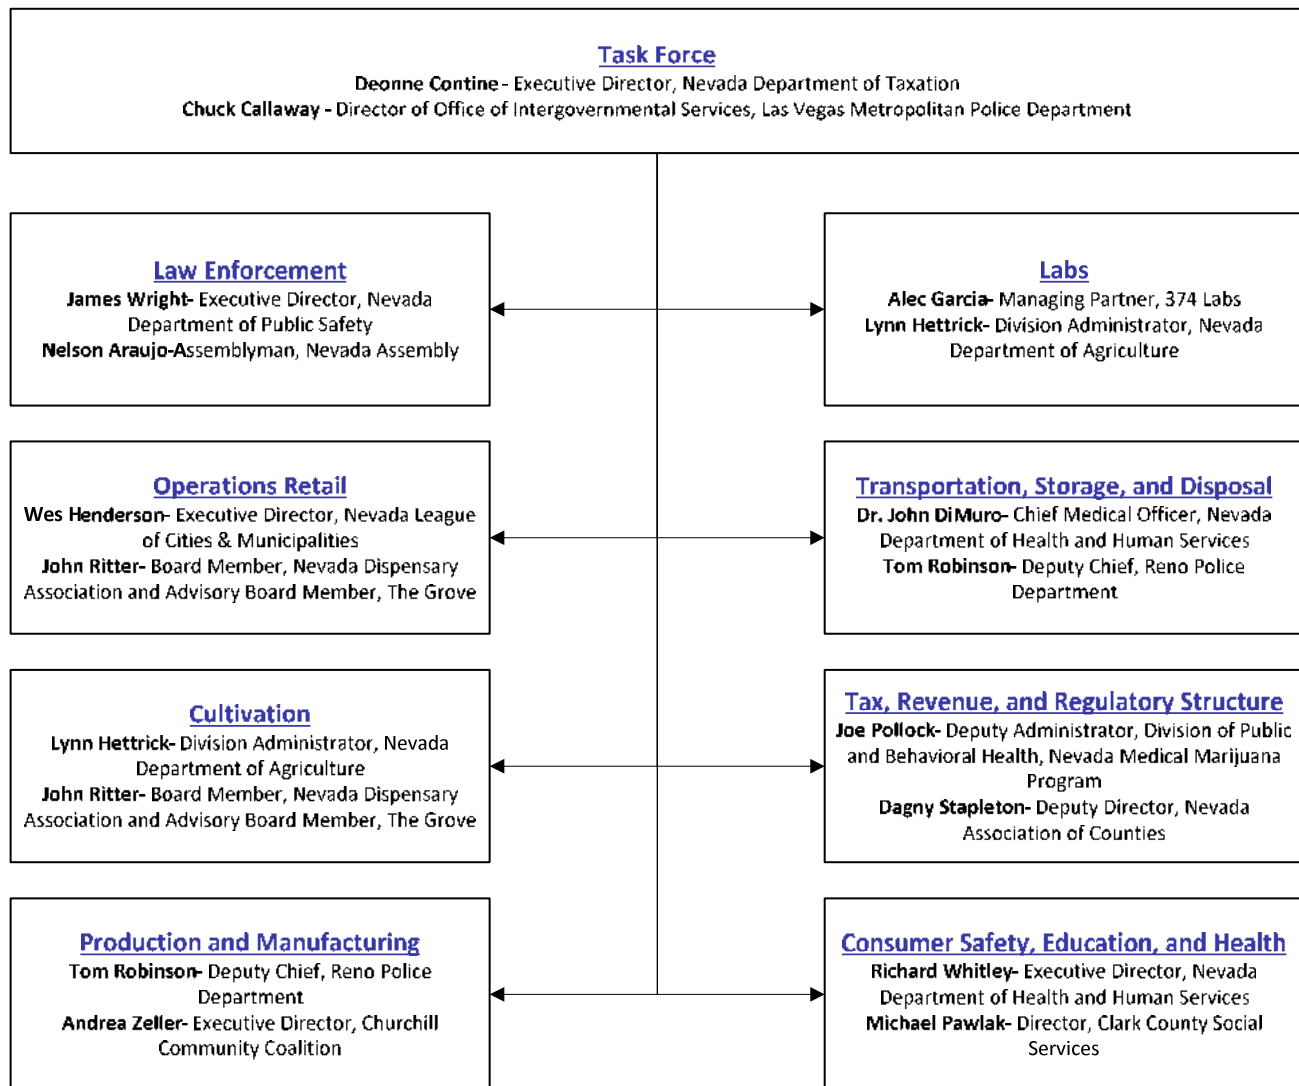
Task Force
Deonne Contine - Executive Director, Nevada Department of Taxation
Chuck Callaway - Director of Office of Intergovernmental Services, Las Vegas Metropolitan Police Department

Law Enforcement
James Wright- Executive Director, Nevada Department of Public Safety
Nelson Araujo-Assemblyman, Nevada Assembly

Labs
Alec Garcia- Managing Partner, 374 Labs
Lynn Hettrick- Division Administrator, Nevada Department of Agriculture

Operations Retail
Wes Henderson- Executive Director, Nevada League of Cities & Municipalities
John Ritter- Board Member, Nevada Dispensary Association and Advisory Board Member, The Grove

Transportation, Storage, and Disposal
Dr. John DiMuro- Chief Medical Officer, Nevada Department of Health and Human Services
Tom Robinson- Deputy Chief, Reno Police Department

Cultivation
Lynn Hettrick- Division Administrator, Nevada Department of Agriculture
John Ritter- Board Member, Nevada Dispensary Association and Advisory Board Member, The Grove

Tax, Revenue, and Regulatory Structure
Joe Pollock- Deputy Administrator, Division of Public and Behavioral Health, Nevada Medical Marijuana Program
Dagny Stapleton- Deputy Director, Nevada Association of Counties

Production and Manufacturing
Tom Robinson- Deputy Chief, Reno Police Department
Andrea Zeller- Executive Director, Churchill Community Coalition

Consumer Safety, Education, and Health
Richard Whitley- Executive Director, Nevada Department of Health and Human Services
Michael Pawlak- Director, Clark County Social Services